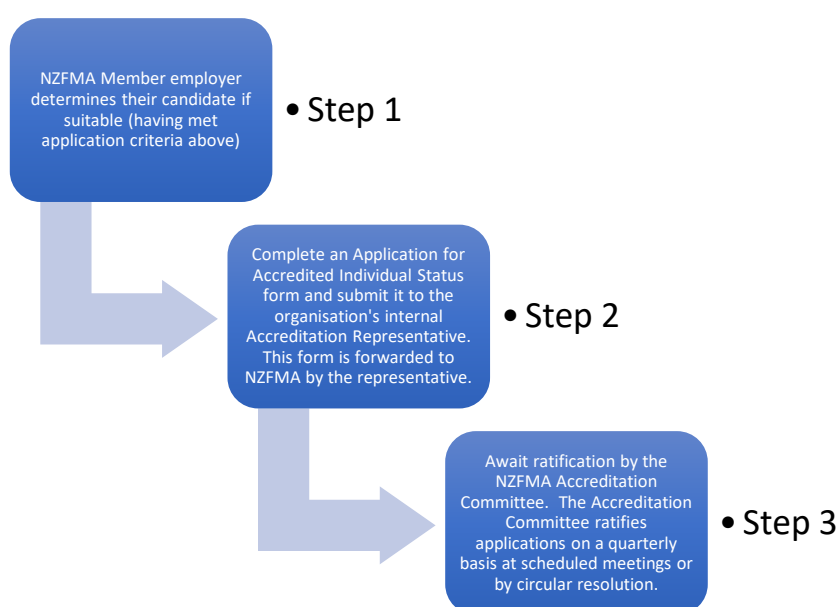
NZFMA Member employer determines their candidate if suitable (having met application criteria above)

• Step 1

Complete an Application for Accredited Individual Status form and submit it to the organisation's internal Accreditation Representative. This form is forwarded to NZFMA by the representative.

• Step 2

Await ratification by the NZFMA Accreditation Committee. The Accreditation Committee ratifies applications on a quarterly basis at scheduled meetings or by circular resolution.

• Step 3